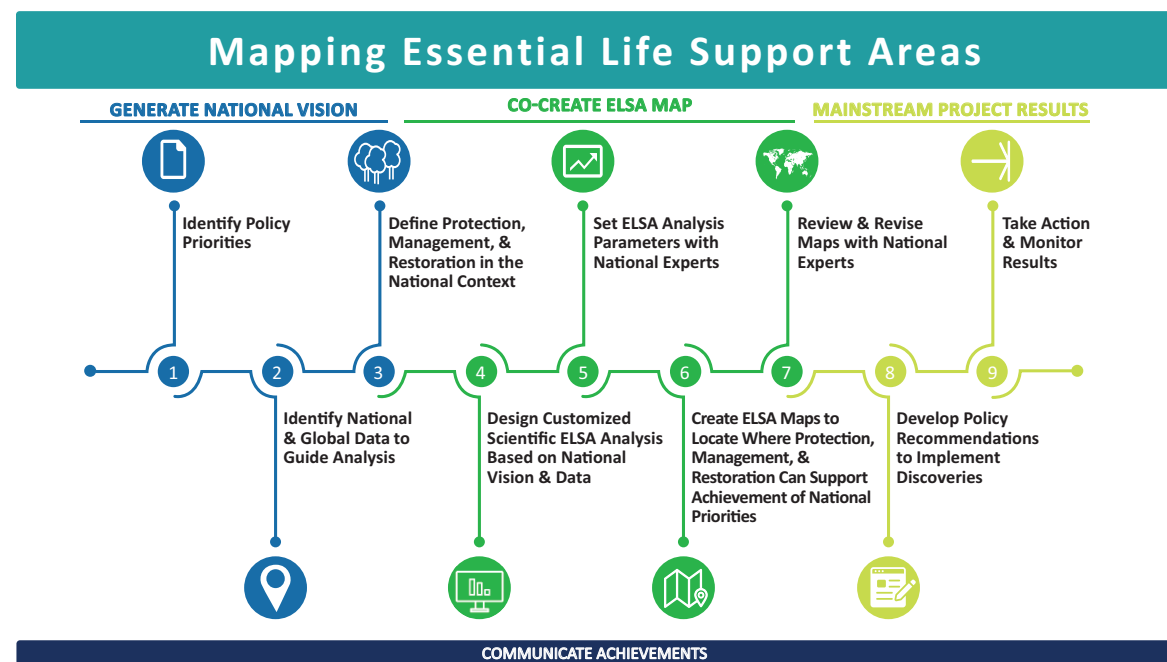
Mapping Essential Life Support Areas

GENERATE NATIONAL VISION

CO-CREATE ELSA MAP

MAINSTREAM PROJECT RESULTS

Identify Policy Priorities

Define Protection, Management, & Restoration in the National Context

Set ELSA Analysis Parameters with National Experts

Review & Revise Maps with National Experts

Take Action & Monitor Results

1

2

3

4

5

6

7

8

9

Identify National & Global Data to Guide Analysis

Design Customized Scientific ELSA Analysis Based on National Vision & Data

Create ELSA Maps to Locate Where Protection, Management, & Restoration Can Support Achievement of National Priorities

Develop Policy Recommendations to Implement Discoveries

COMMUNICATE ACHIEVEMENTS